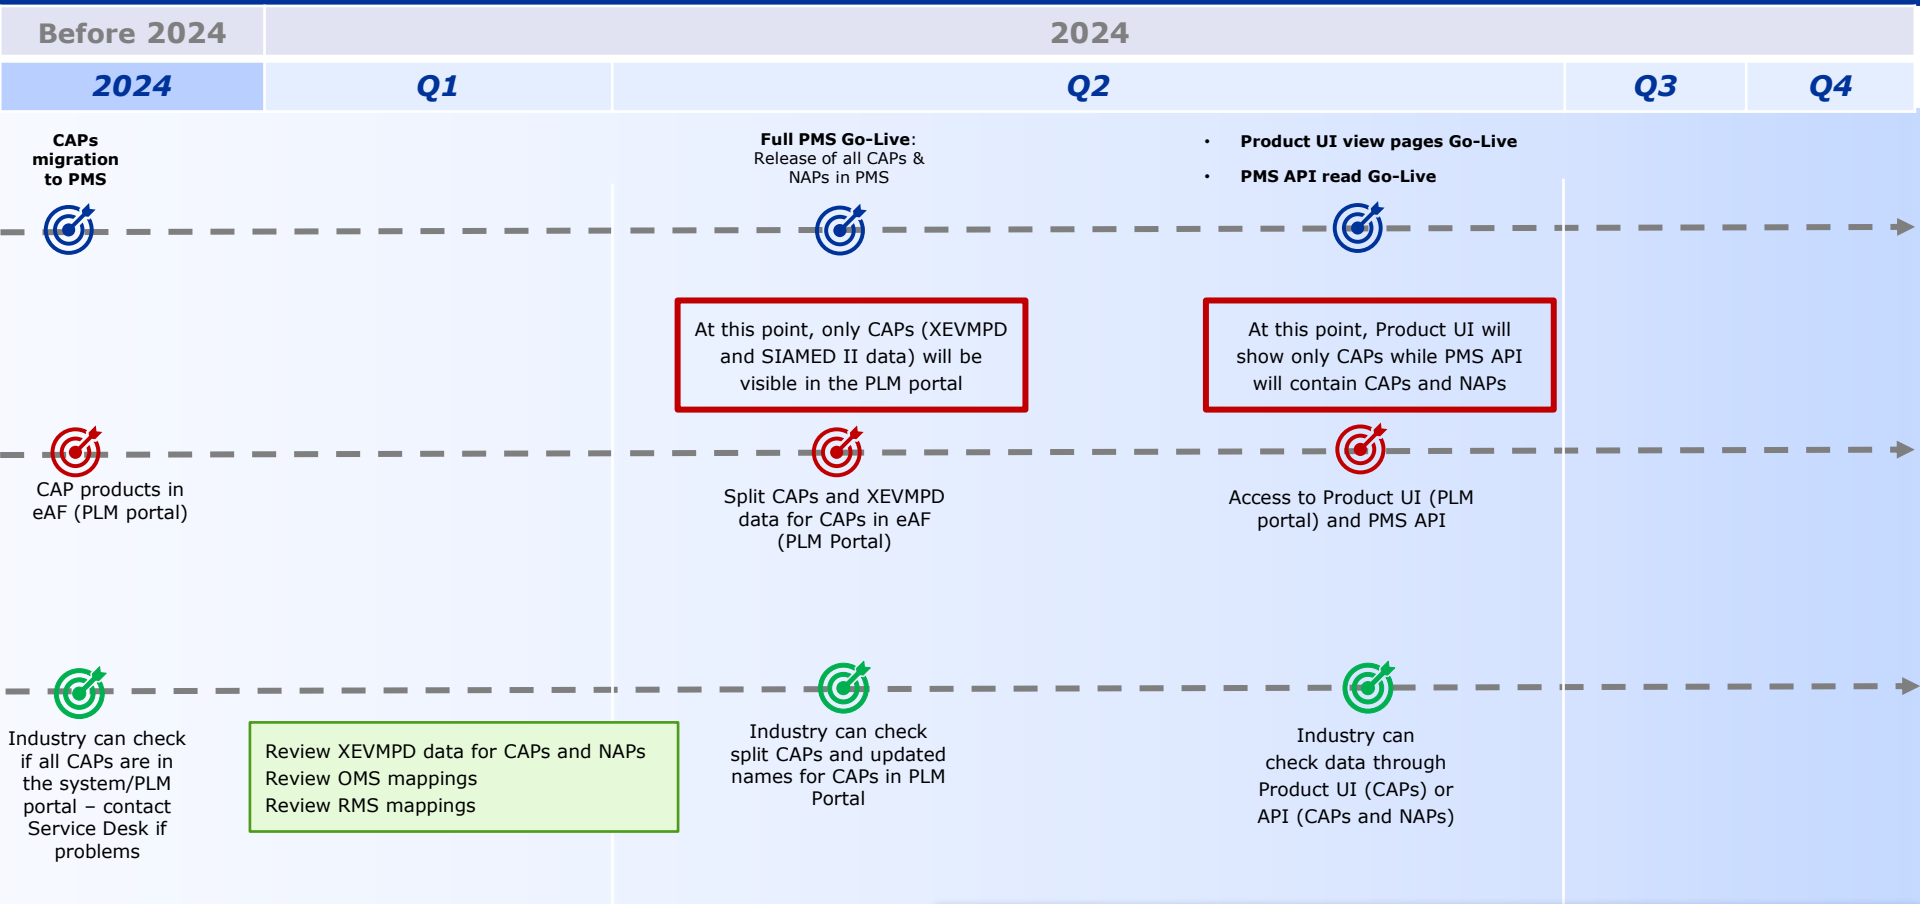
Before 2024

2024

2024

Q1

Q2

Q3

Q4

CAPs migration to PMS

**Full PMS Go-Live**: Release of all CAPs & NAPs in PMS

- Product UI view pages Go-Live
- PMS API read Go-Live

At this point, only CAPs (XEVMPD and SIAMED II data) will be visible in the PLM portal

At this point, Product UI will show only CAPs while PMS API will contain CAPs and NAPs

CAP products in eAF (PLM portal)

Split CAPs and XEVMPD data for CAPs in eAF (PLM Portal)

Access to Product UI (PLM portal) and PMS API

Industry can check if all CAPs are in the system/PLM portal – contact Service Desk if problems

Review XEVMPD data for CAPs and NAPs
Review OMS mappings
Review RMS mappings

Industry can check split CAPs and updated names for CAPs in PLM Portal

Industry can check data through Product UI (CAPs) or API (CAPs and NAPs)